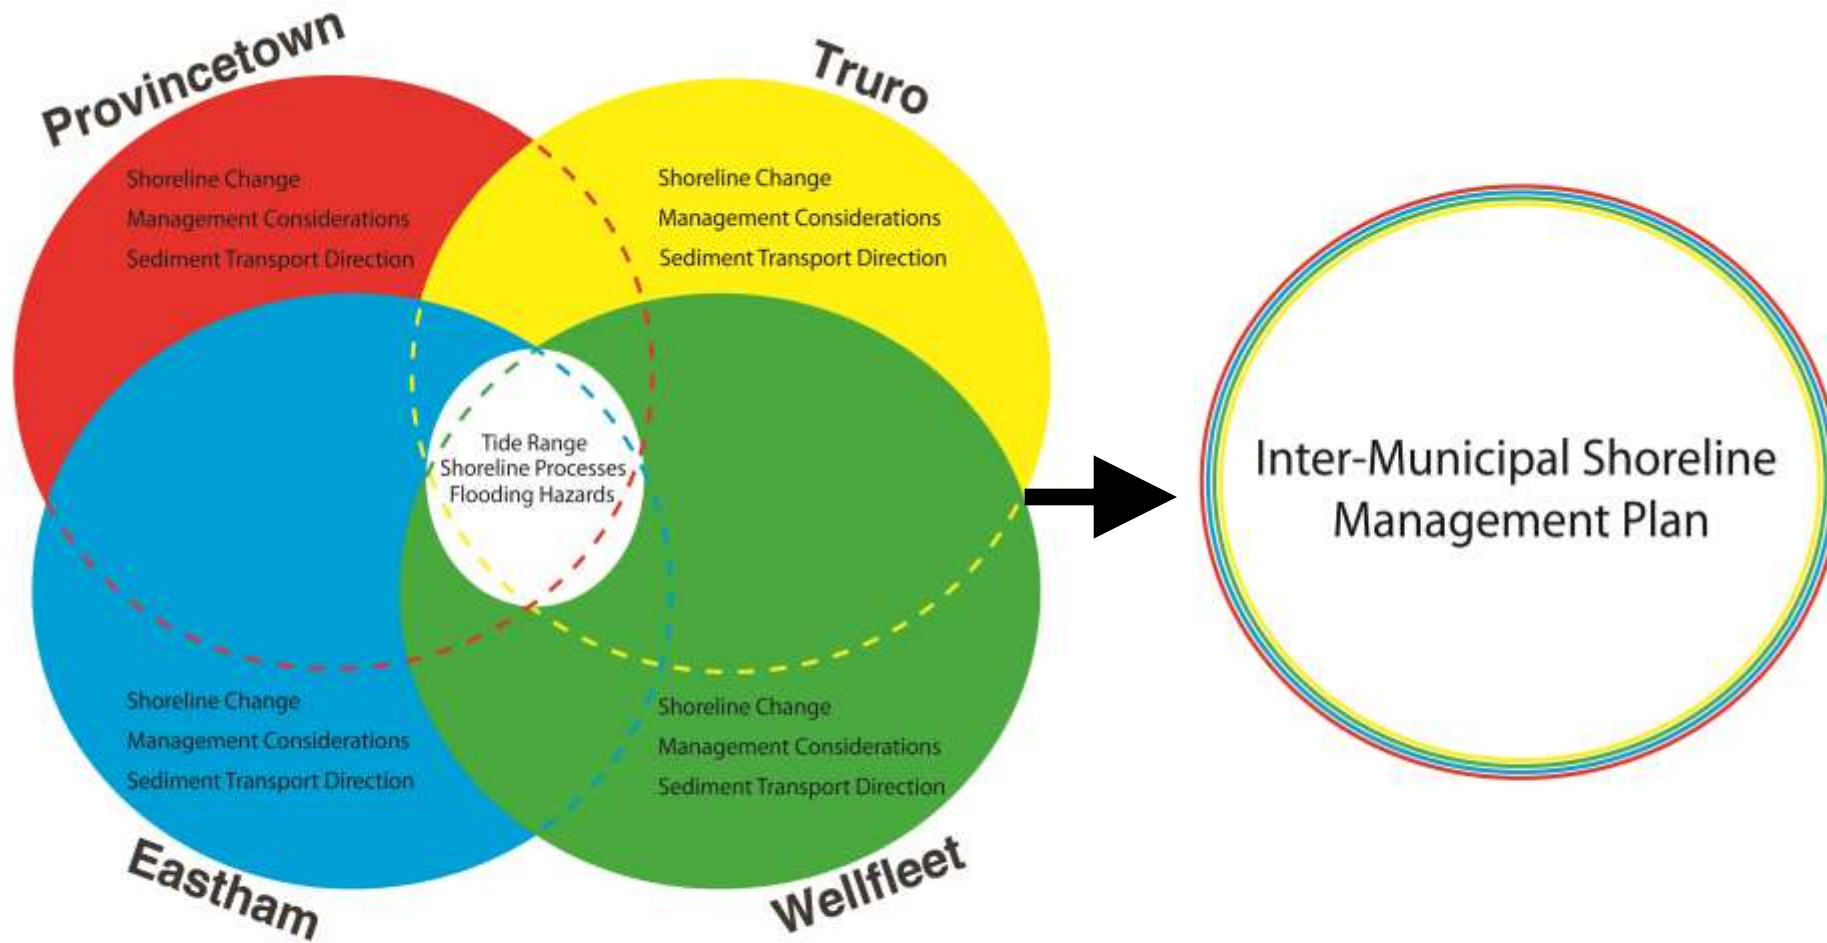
Provincetown

Shoreline Change
Management Considerations
Sediment Transport Direction

Truro

Shoreline Change
Management Considerations
Sediment Transport Direction

Tide Range
Shoreline Processes
Flooding Hazards

Shoreline Change
Management Considerations
Sediment Transport Direction

Eastham

Shoreline Change
Management Considerations
Sediment Transport Direction

Wellfleet

Inter-Municipal Shoreline Management Plan